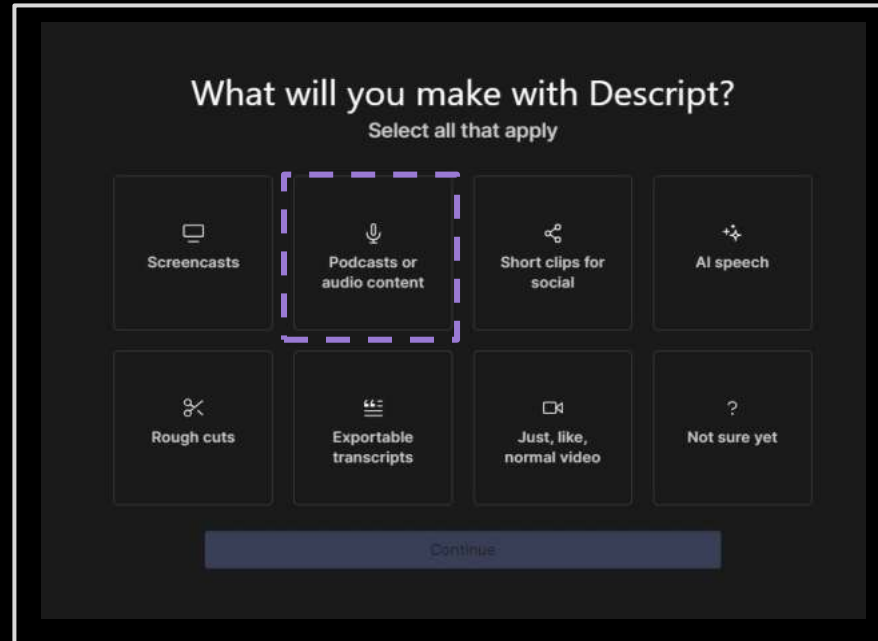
What will you make with Descript?
Select all that apply

Screencasts

Podcasts or audio content

Short clips for social

AI speech

Rough cuts

Exportable transcripts

Just, like, normal video

?
Not sure yet

Continue